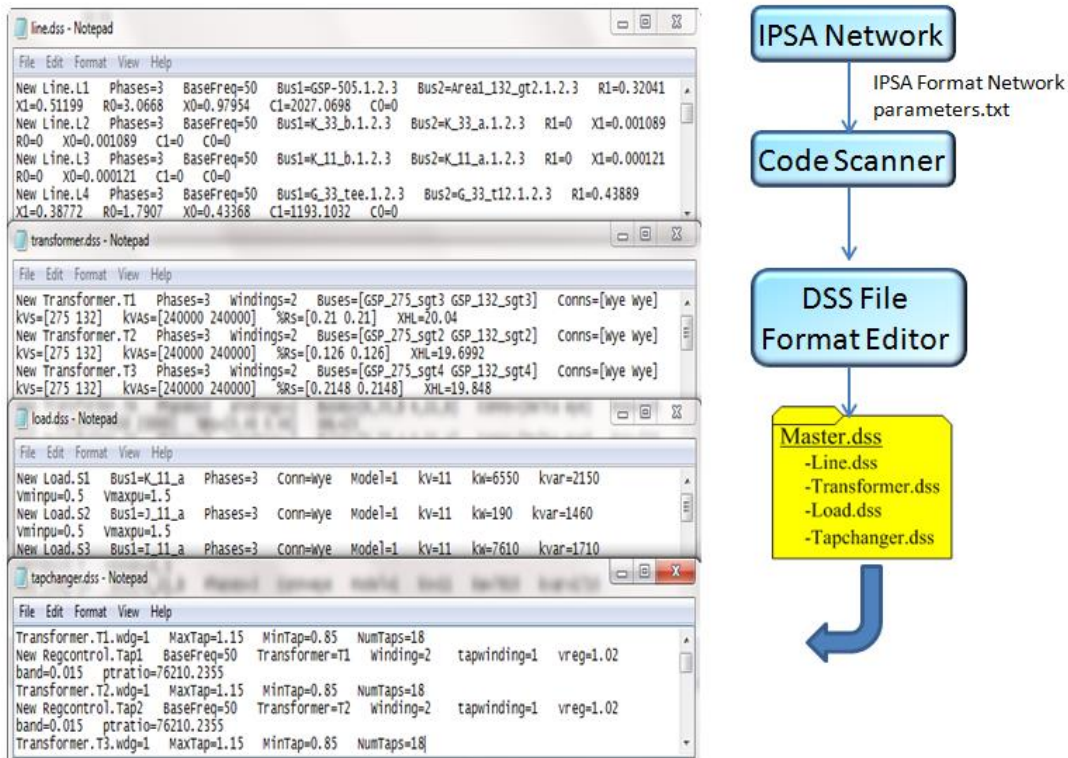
line.dss - Notepad

File Edit Format View Help

New Line.L1 Phases=3 BaseFreq=50 Bus1=GSP-505.1.2.3 Bus2=Area1_132_gt2.1.2.3 R1=0.32041 X1=0.51199 R0=3.0668 X0=0.97954 C1=2027.0698 C0=0
New Line.L2 Phases=3 BaseFreq=50 Bus1=K_33_b.1.2.3 Bus2=K_33_a.1.2.3 R1=0 X1=0.001089 R0=0 X0=0.001089 C1=0 C0=0
New Line.L3 Phases=3 BaseFreq=50 Bus1=K_11_b.1.2.3 Bus2=K_11_a.1.2.3 R1=0 X1=0.000121 R0=0 X0=0.000121 C1=0 C0=0
New Line.L4 Phases=3 BaseFreq=50 Bus1=G_33_tee.1.2.3 Bus2=G_33_t12.1.2.3 R1=0.43889 X1=0.38772 R0=1.7907 X0=0.43368 C1=1193.1032 C0=0

transformer.dss - Notepad

File Edit Format View Help

New Transformer.T1 Phases=3 Windings=2 Buses=[GSP_275_sgt3 GSP_132_sgt3] Conns=[Wye Wye] kVs=[275 132] kVAs=[240000 240000] %Rs=[0.21 0.21] XHL=20.04
New Transformer.T2 Phases=3 Windings=2 Buses=[GSP_275_sgt2 GSP_132_sgt2] Conns=[Wye Wye] kVs=[275 132] kVAs=[240000 240000] %Rs=[0.126 0.126] XHL=19.6992
New Transformer.T3 Phases=3 Windings=2 Buses=[GSP_275_sgt4 GSP_132_sgt4] Conns=[Wye Wye] kVs=[275 132] kVAs=[240000 240000] %Rs=[0.2148 0.2148] XHL=19.848

load.dss - Notepad

File Edit Format View Help

New Load.S1 Bus1=K_11_a Phases=3 Conn=Wye Model=1 kV=11 kW=6550 kvar=2150 Vminpu=0.5 Vmaxpu=1.5
New Load.S2 Bus1=J_11_a Phases=3 Conn=Wye Model=1 kV=11 kW=190 kvar=1460 Vminpu=0.5 Vmaxpu=1.5
New Load.S3 Bus1=I_11_a Phases=3 Conn=Wye Model=1 kV=11 kW=7610 kvar=1710

tapchanger.dss - Notepad

File Edit Format View Help

Transformer.T1.wdg=1 MaxTap=1.15 MinTap=0.85 NumTaps=18
New Regcontrol.Tap1 BaseFreq=50 Transformer=T1 Winding=2 tapwinding=1 vreg=1.02 band=0.015 ptratio=76210.2355
Transformer.T2.wdg=1 MaxTap=1.15 MinTap=0.85 NumTaps=18
New Regcontrol.Tap2 BaseFreq=50 Transformer=T2 Winding=2 tapwinding=1 vreg=1.02 band=0.015 ptratio=76210.2355
Transformer.T3.wdg=1 MaxTap=1.15 MinTap=0.85 NumTaps=18

IPSA Network

IPSA Format Network parameters.txt

Code Scanner

DSS File Format Editor

Master.dss
-Line.dss
-Transformer.dss
-Load.dss
-Tapchanger.dss